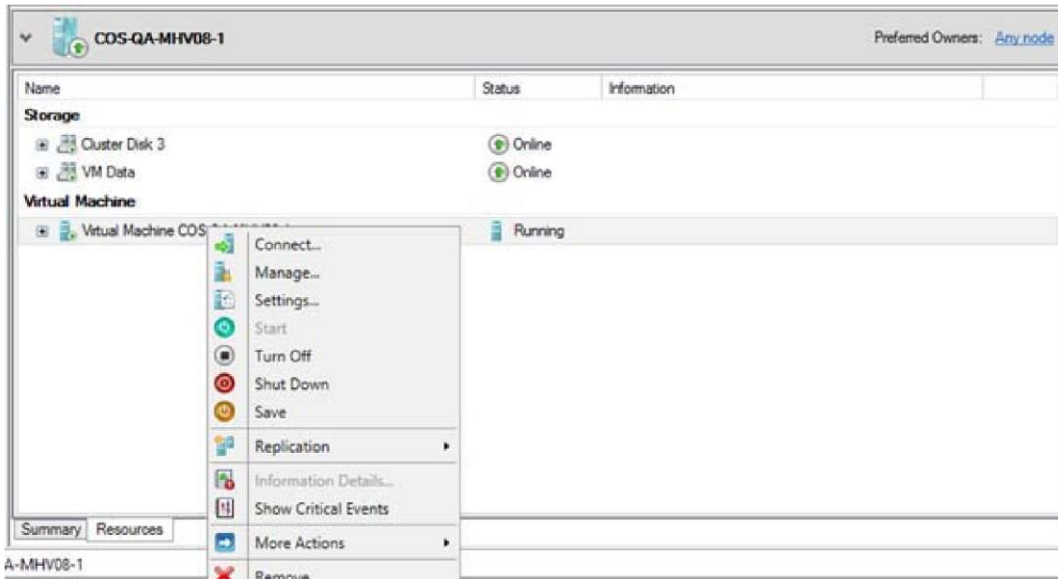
COS-QA-MHV08-1

Preferred Owners: Any node

| Name | Status | Information |
|---|---|---|
| **Storage** | | |
| Cluster Disk 3 | Online | |
| VM Data | Online | |
| **Virtual Machine** | | |
| Virtual Machine COS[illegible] | Running | |

Connect...
Manage...
Settings...
Start
Turn Off
Shut Down
Save
Replication
Information Details...
Show Critical Events
More Actions
Remove

Summary Resources

A-MHV08-1